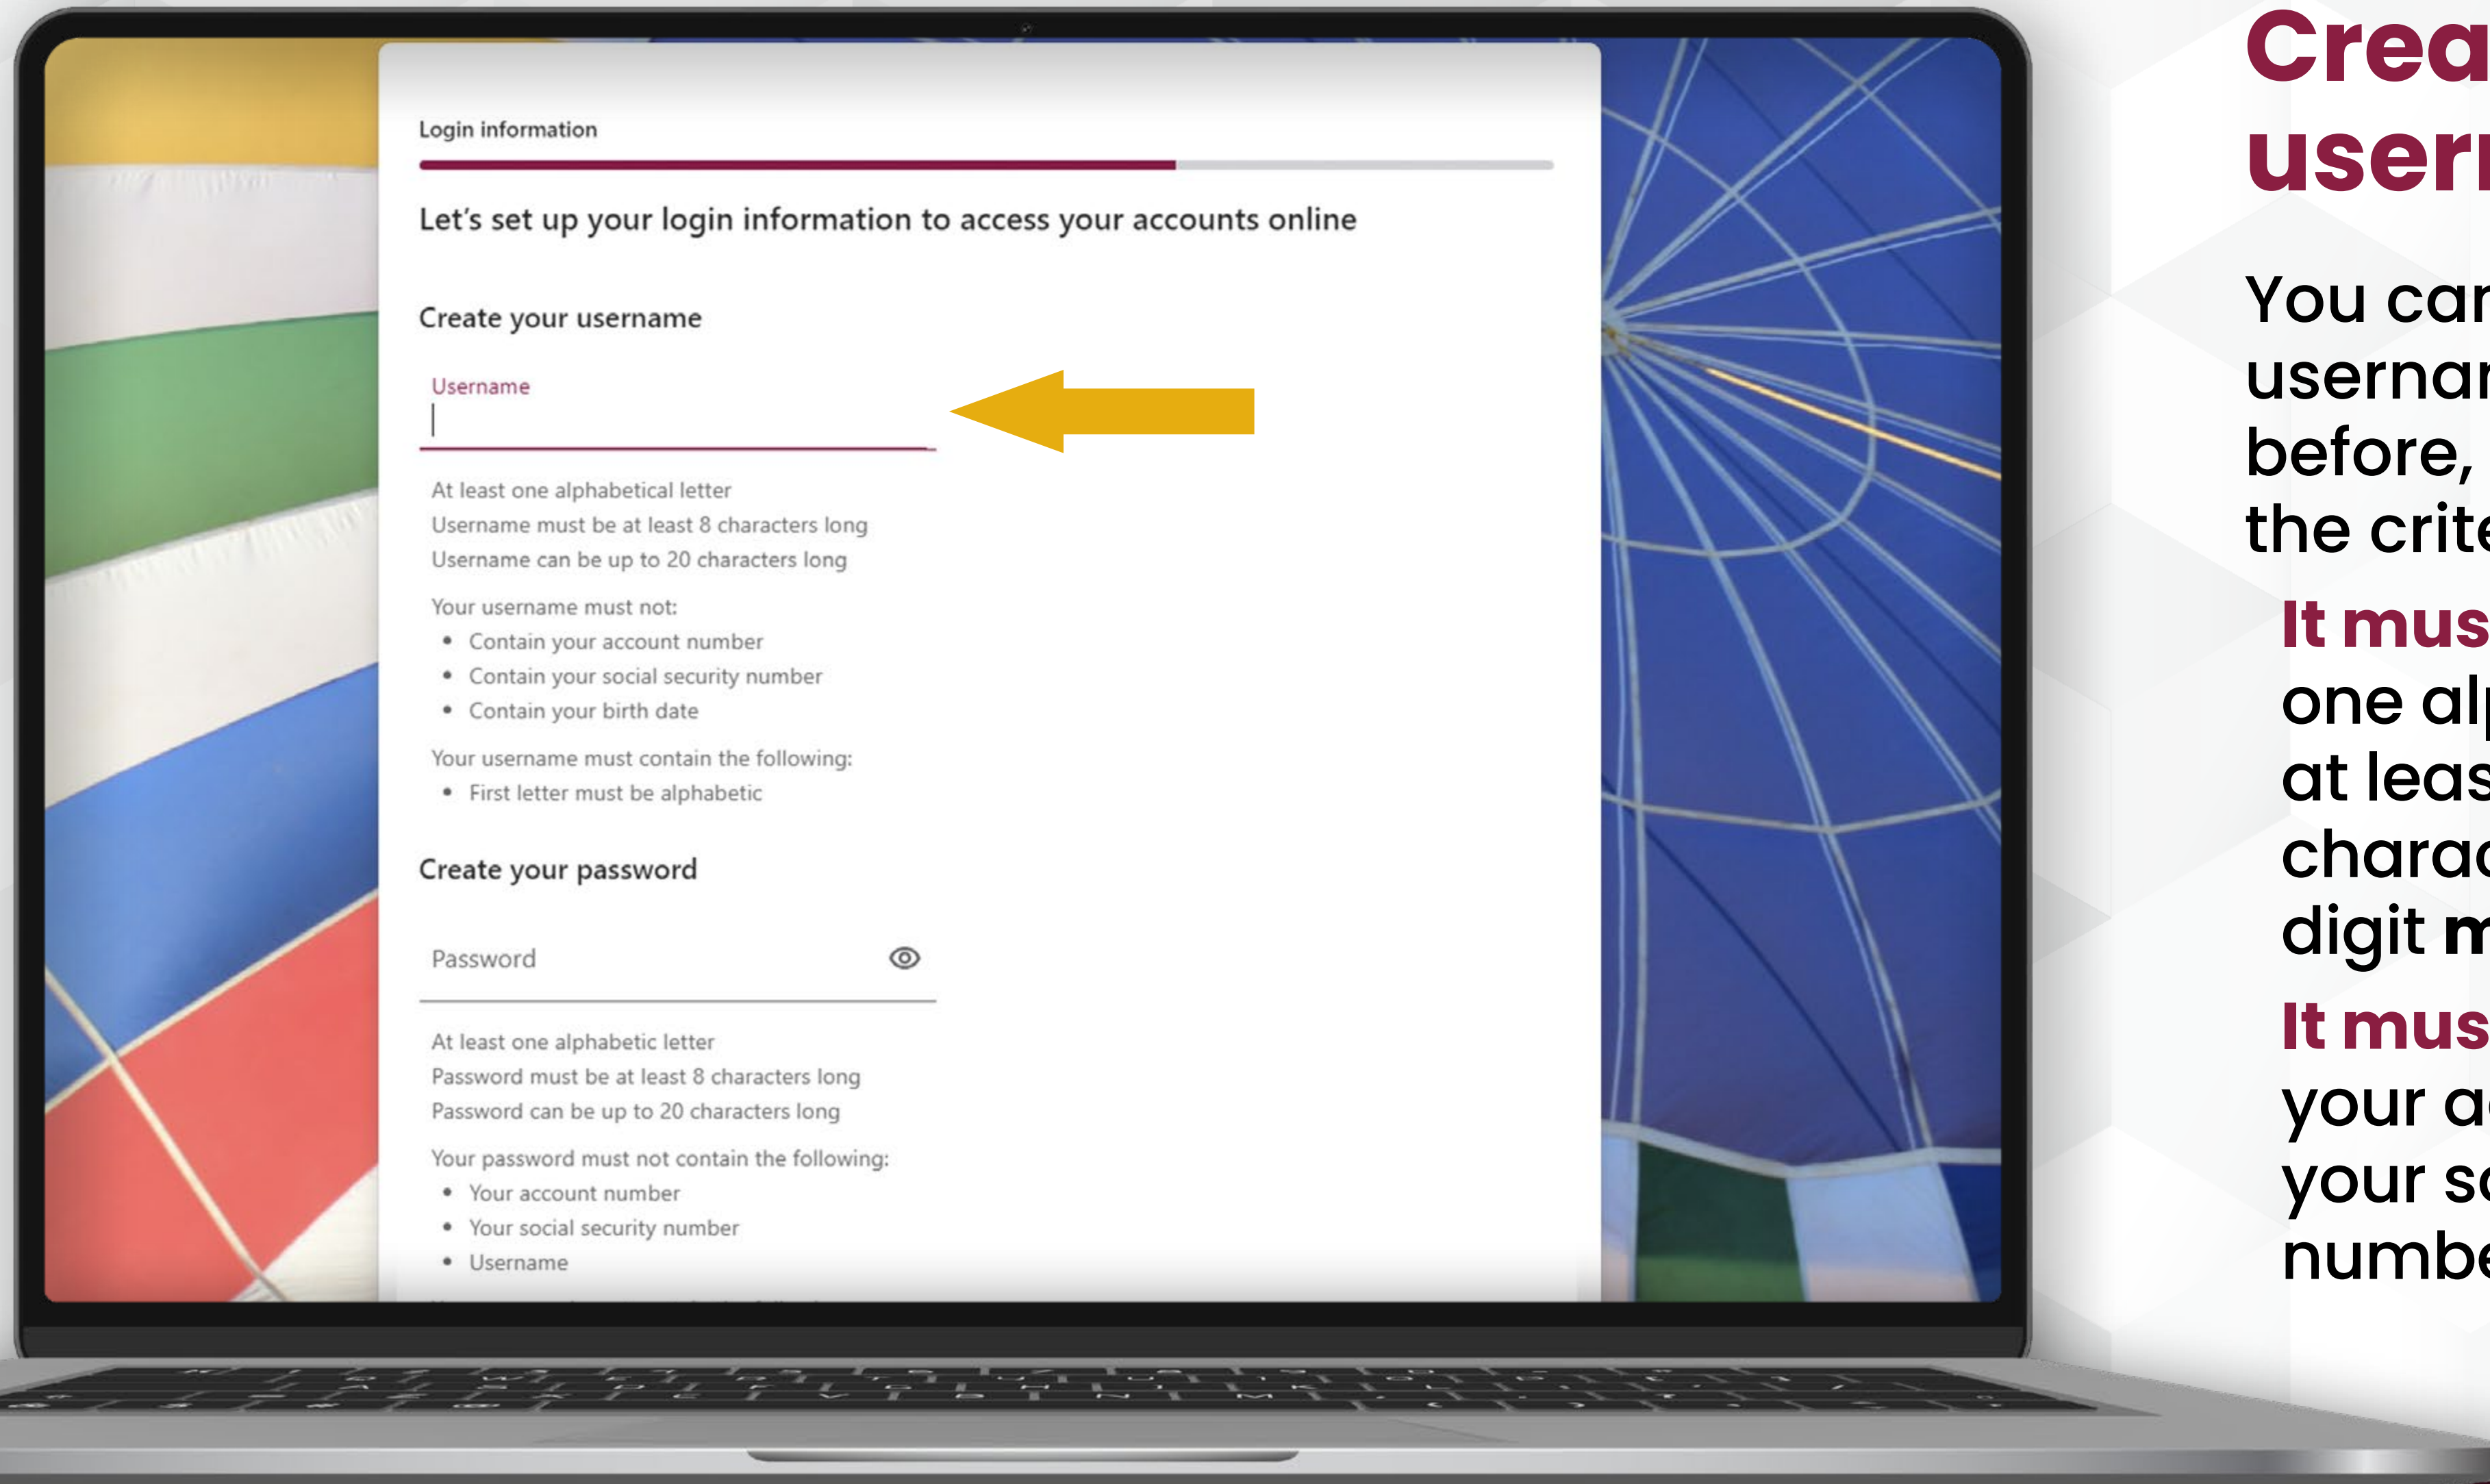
Login information

Let's set up your login information to access your accounts online

Create your username

Username

At least one alphabetical letter
Username must be at least 8 characters long
Username can be up to 20 characters long

Your username must not:
- Contain your account number
- Contain your social security number
- Contain your birth date

Your username must contain the following:
- First letter must be alphabetic

Create your password

Password

At least one alphabetic letter
Password must be at least 8 characters long
Password can be up to 20 characters long

Your password must not contain the following:
- Your account number
- Your social security number
- Username

Crea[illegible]
user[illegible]

You car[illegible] usernar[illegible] before, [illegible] the crite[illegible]

It mus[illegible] one alp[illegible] at leas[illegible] charac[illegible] digit m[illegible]

It mus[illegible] your ac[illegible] your so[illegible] numbe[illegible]